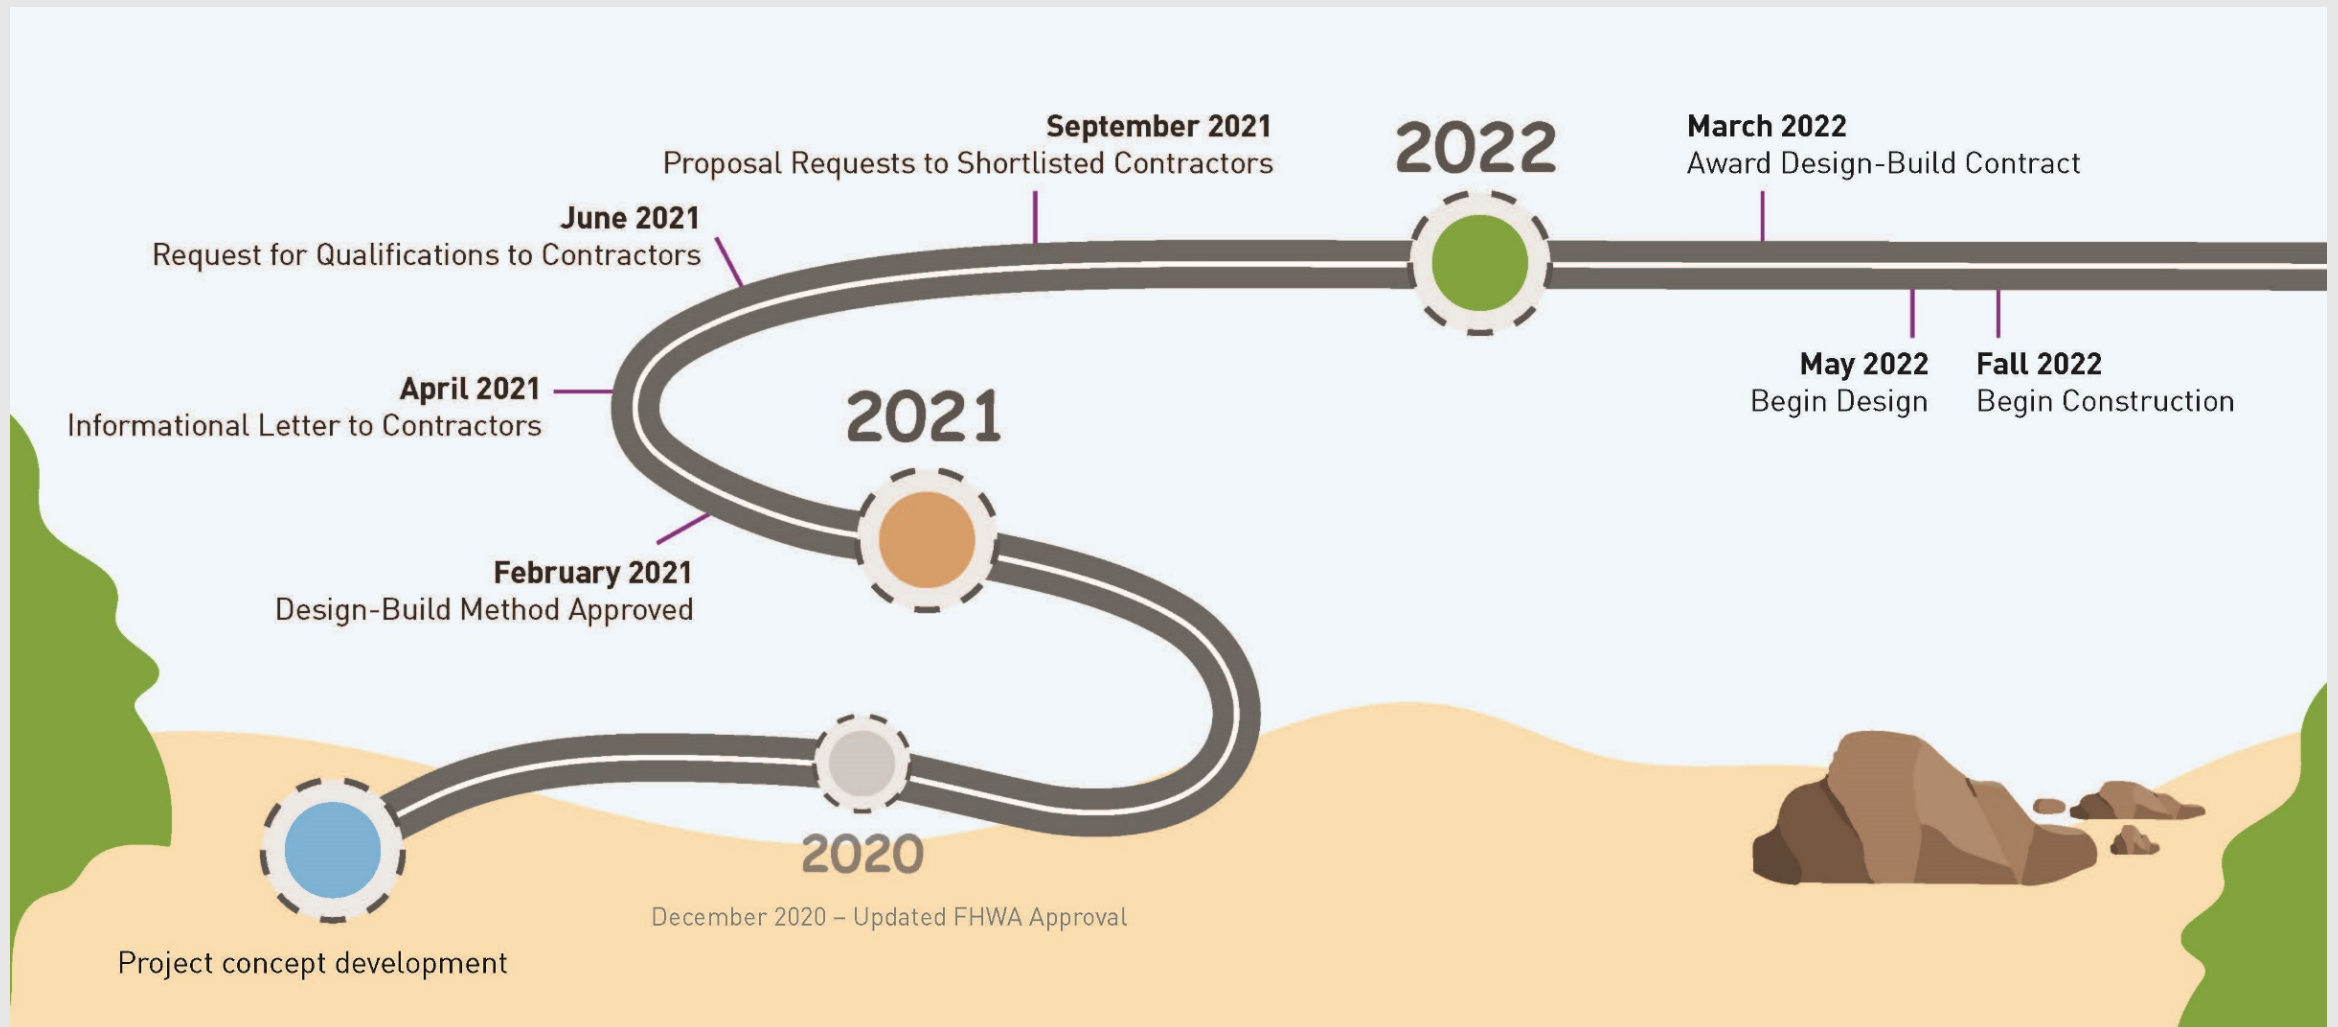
Project concept development

2020

December 2020 – Updated FHWA Approval

2021

February 2021
Design-Build Method Approved

April 2021
Informational Letter to Contractors

June 2021
Request for Qualifications to Contractors

September 2021
Proposal Requests to Shortlisted Contractors

2022

March 2022
Award Design-Build Contract

May 2022
Begin Design

Fall 2022
Begin Construction